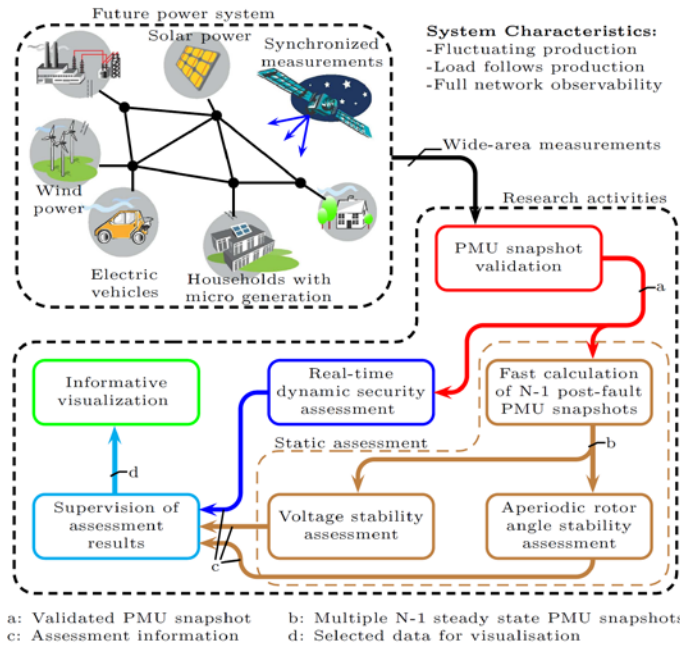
Future power system

Solar power

Synchronized measurements

Wind power

Electric vehicles

Households with micro generation

System Characteristics:
-Fluctuating production
-Load follows production
-Full network observability

Wide-area measurements

Research activities

PMU snapshot validation

a

Real-time dynamic security assessment

Fast calculation of N-1 post-fault PMU snapshots

Informative visualization

Static assessment

b

d

Supervision of assessment results

Voltage stability assessment

Aperiodic rotor angle stability assessment

c

a: Validated PMU snapshot
b: Multiple N-1 steady state PMU snapshots
c: Assessment information
d: Selected data for visualisation